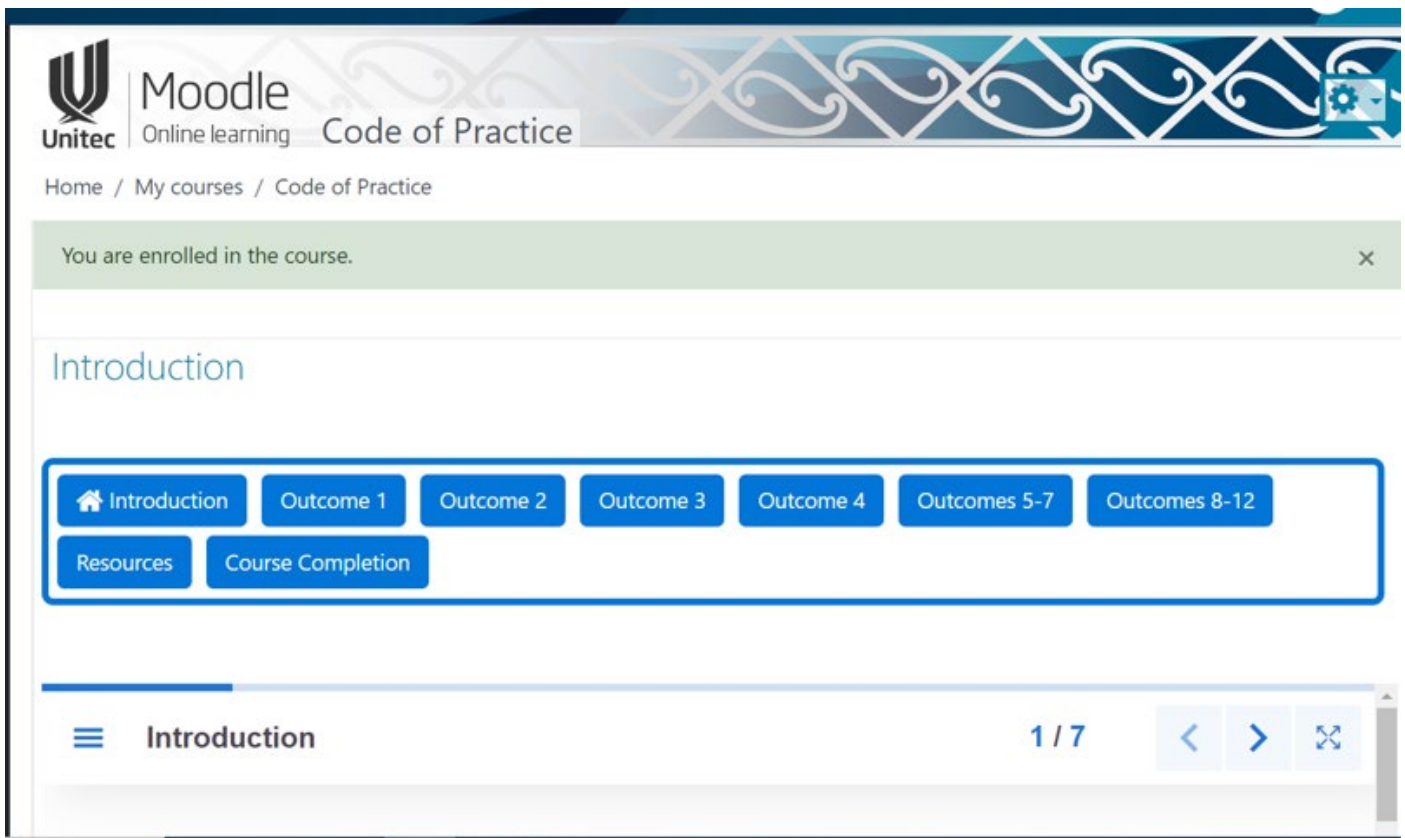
Unitec Moodle Online learning Code of Practice

Home / My courses / Code of Practice

You are enrolled in the course. ×

Introduction

Introduction Outcome 1 Outcome 2 Outcome 3 Outcome 4 Outcomes 5-7 Outcomes 8-12 Resources Course Completion

Introduction 1 / 7